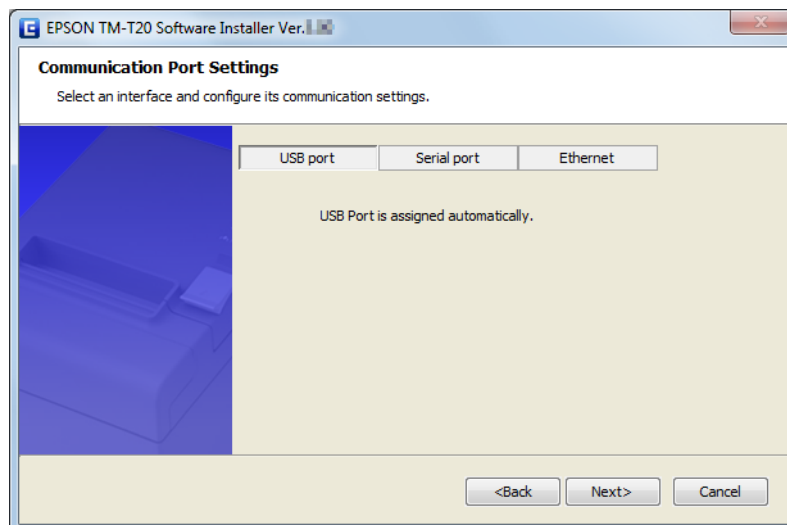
EPSON TM-T20 Software Installer Ver.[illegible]

Communication Port Settings

Select an interface and configure its communication settings.

USB port | Serial port | Ethernet

USB Port is assigned automatically.

<Back | Next> | Cancel